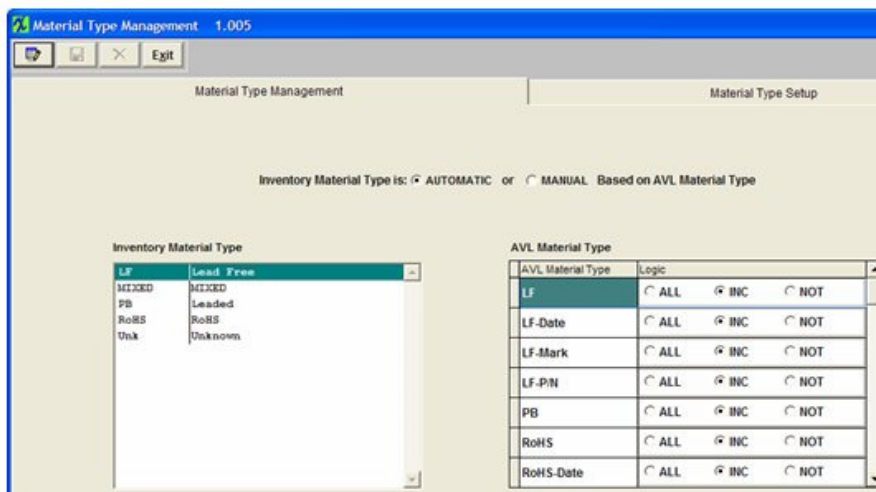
Material Type Management 1.005

Exit

Material Type Management

Material Type Setup

Inventory Material Type is: AUTOMATIC or MANUAL Based on AVL Material Type

Inventory Material Type

| | |
|---|---|
| LF | Lead Free |
| MIXED | MIXED |
| PB | Leaded |
| RoHS | RoHS |
| Unk | Unknown |

AVL Material Type

| AVL Material Type | Logic | | |
|---|---|---|---|
| LF | ALL | INC | NOT |
| LF-Date | ALL | INC | NOT |
| LF-Mark | ALL | INC | NOT |
| LF-P/N | ALL | INC | NOT |
| PB | ALL | INC | NOT |
| RoHS | ALL | INC | NOT |
| RoHS-Date | ALL | INC | NOT |